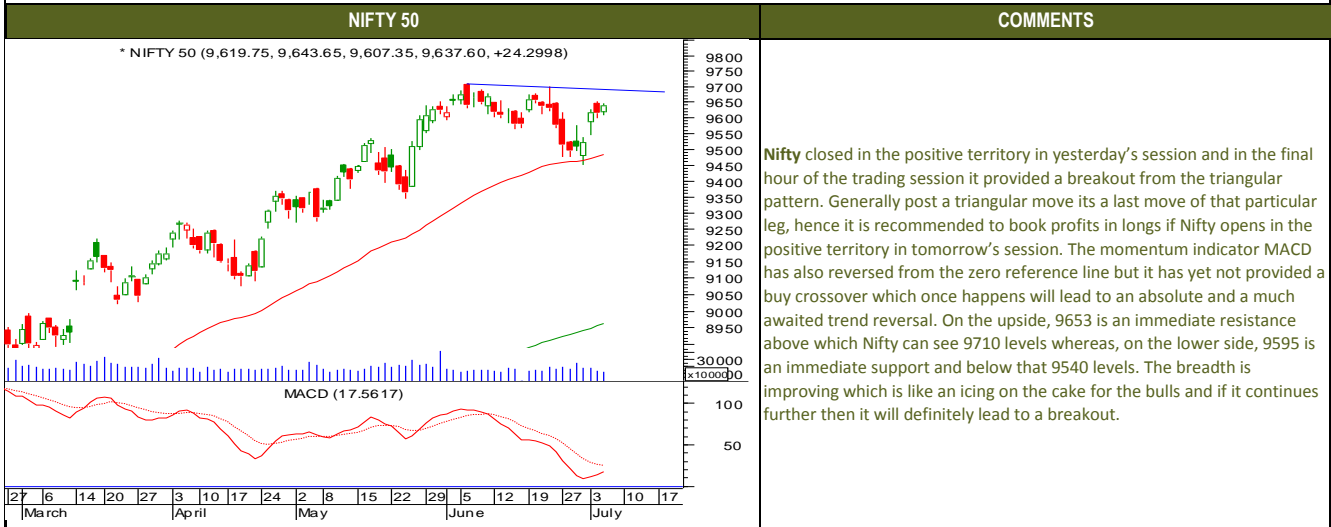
| NIFTY 50 | COMMENTS |
|---|---|
| * NIFTY 50 (9,619.75, 9,643.65, 9,607.35, 9,637.60, +24.2998) 9800 9750 9700 9650 9600 9550 9500 9450 9400 9350 9300 9250 9200 9150 9100 9050 9000 8950 30000 x10000 MACD (17.5617) 100 50 27 6 14 20 27 3 10 17 24 2 8 15 22 29 5 12 19 27 3 10 17 March April May June July | **Nifty** closed in the positive territory in yesterday's session and in the final hour of the trading session it provided a breakout from the triangular pattern. Generally post a triangular move its a last move of that particular leg, hence it is recommended to book profits in longs if Nifty opens in the positive territory in tomorrow's session. The momentum indicator MACD has also reversed from the zero reference line but it has yet not provided a buy crossover which once happens will lead to an absolute and a much awaited trend reversal. On the upside, 9653 is an immediate resistance above which Nifty can see 9710 levels whereas, on the lower side, 9595 is an immediate support and below that 9540 levels. The breadth is improving which is like an icing on the cake for the bulls and if it continues further then it will definitely lead to a breakout. |